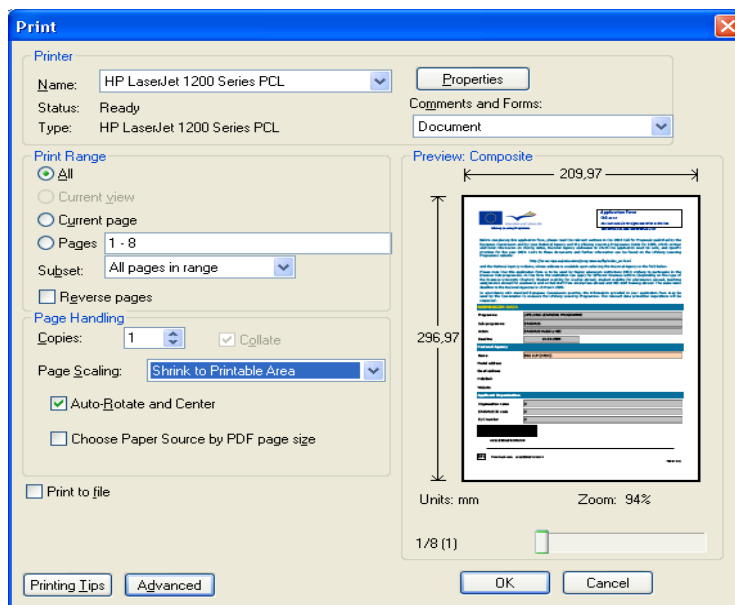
Print

Printer

Name: HP LaserJet 1200 Series PCL

Properties

Status: Ready

Type: HP LaserJet 1200 Series PCL

Comments and Forms:

Document

Print Range

All

Current view

Current page

Pages 1 - 8

Subset: All pages in range

Reverse pages

Page Handling

Copies: 1

Collate

Page Scaling: Shrink to Printable Area

Auto-Rotate and Center

Choose Paper Source by PDF page size

Print to file

Preview: Composite

209,97

296,97

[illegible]

Units: mm

Zoom: 94%

1/8 (1)

Printing Tips

Advanced

OK

Cancel